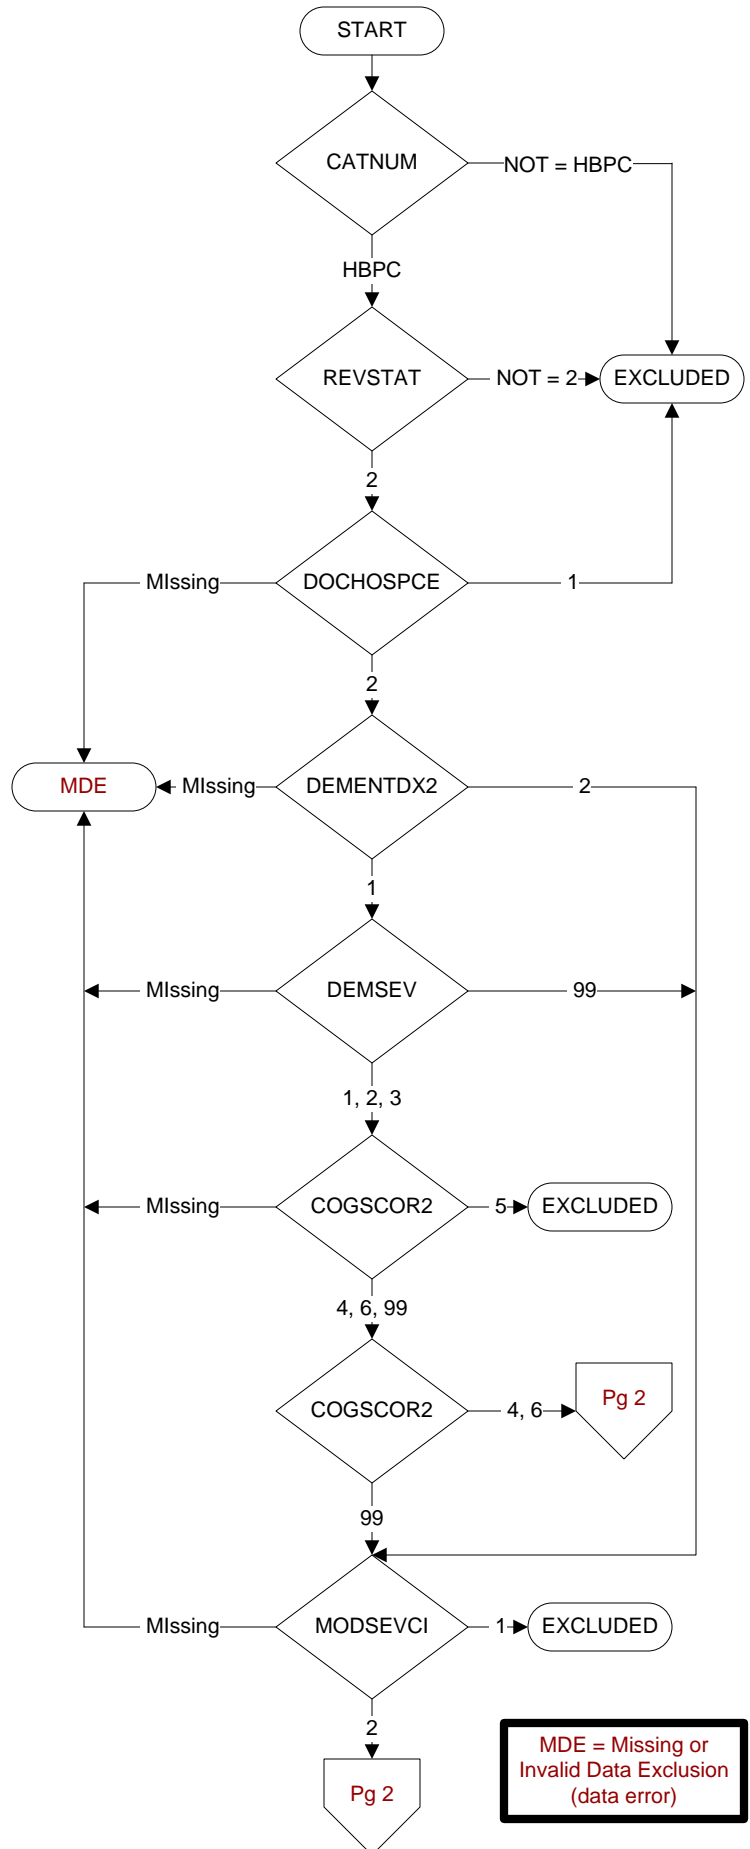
START

CATNUM

NOT = HBPC

HBPC

REVSTAT

NOT = 2

EXCLUDED

2

MIssing

DOCHOSPCE

1

2

MDE

MIssing

DEMENTDX2

2

1

MIssing

DEMSEV

99

1, 2, 3

MIssing

COGSCOR2

5

EXCLUDED

4, 6, 99

COGSCOR2

4, 6

Pg 2

99

MIssing

MODSEVCI

1

EXCLUDED

2

Pg 2

MDE = Missing or Invalid Data Exclusion (data error)